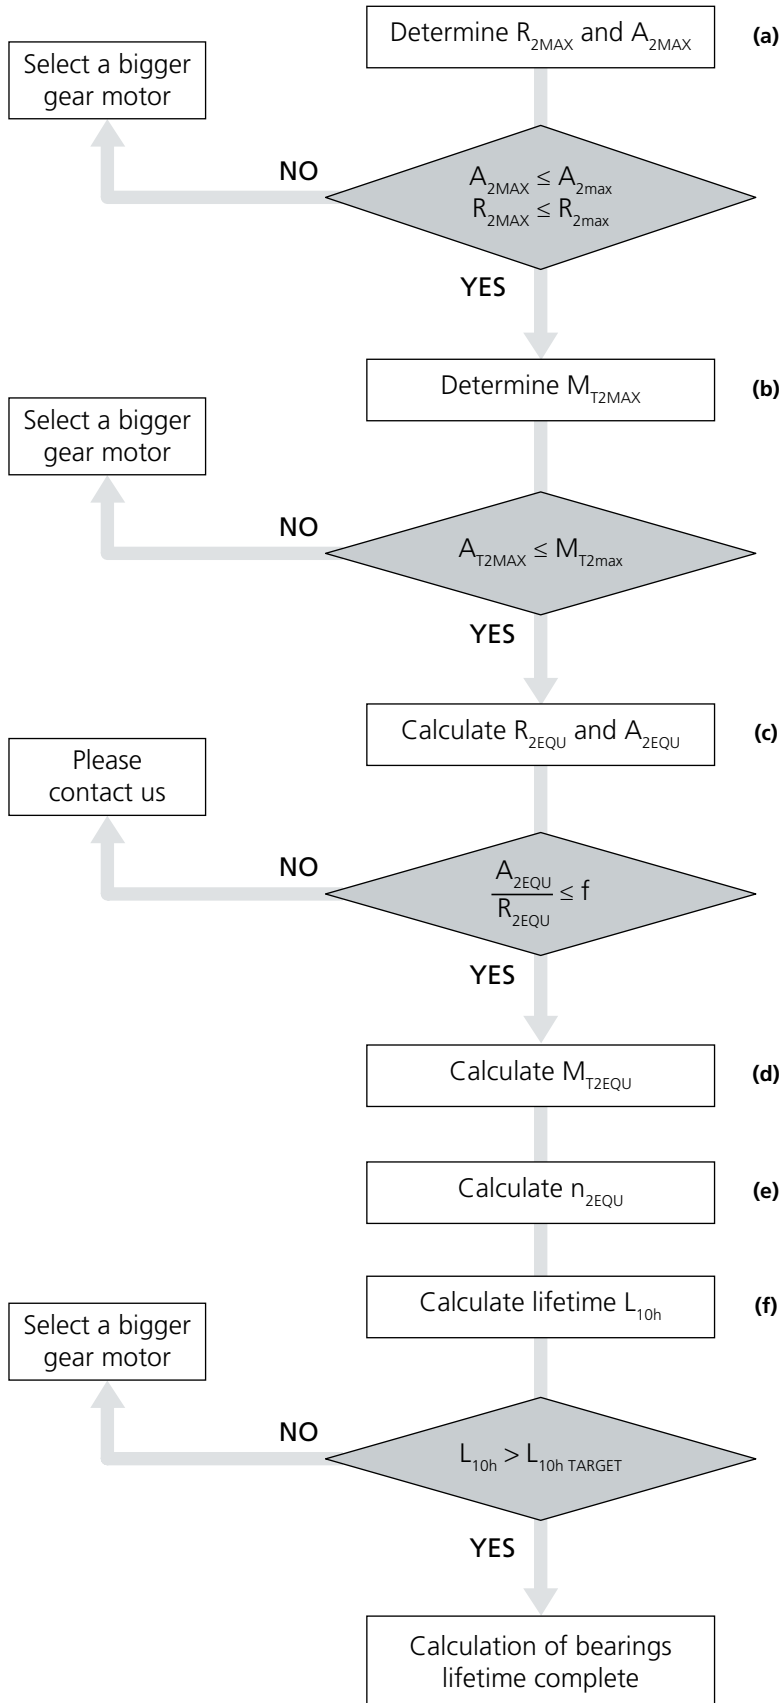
Determine $R_{2MAX}$ and $A_{2MAX}$ (a)

Select a bigger gear motor

NO

$A_{2MAX} \leq A_{2max}$
$R_{2MAX} \leq R_{2max}$

YES

Determine $M_{T2MAX}$ (b)

Select a bigger gear motor

NO

$A_{T2MAX} \leq M_{T2max}$

YES

Calculate $R_{2EQU}$ and $A_{2EQU}$ (c)

Please contact us

NO

$\frac{A_{2EQU}}{R_{2EQU}} \leq f$

YES

Calculate $M_{T2EQU}$ (d)

Calculate $n_{2EQU}$ (e)

Calculate lifetime $L_{10h}$ (f)

Select a bigger gear motor

NO

$L_{10h} > L_{10h\ TARGET}$

YES

Calculation of bearings lifetime complete